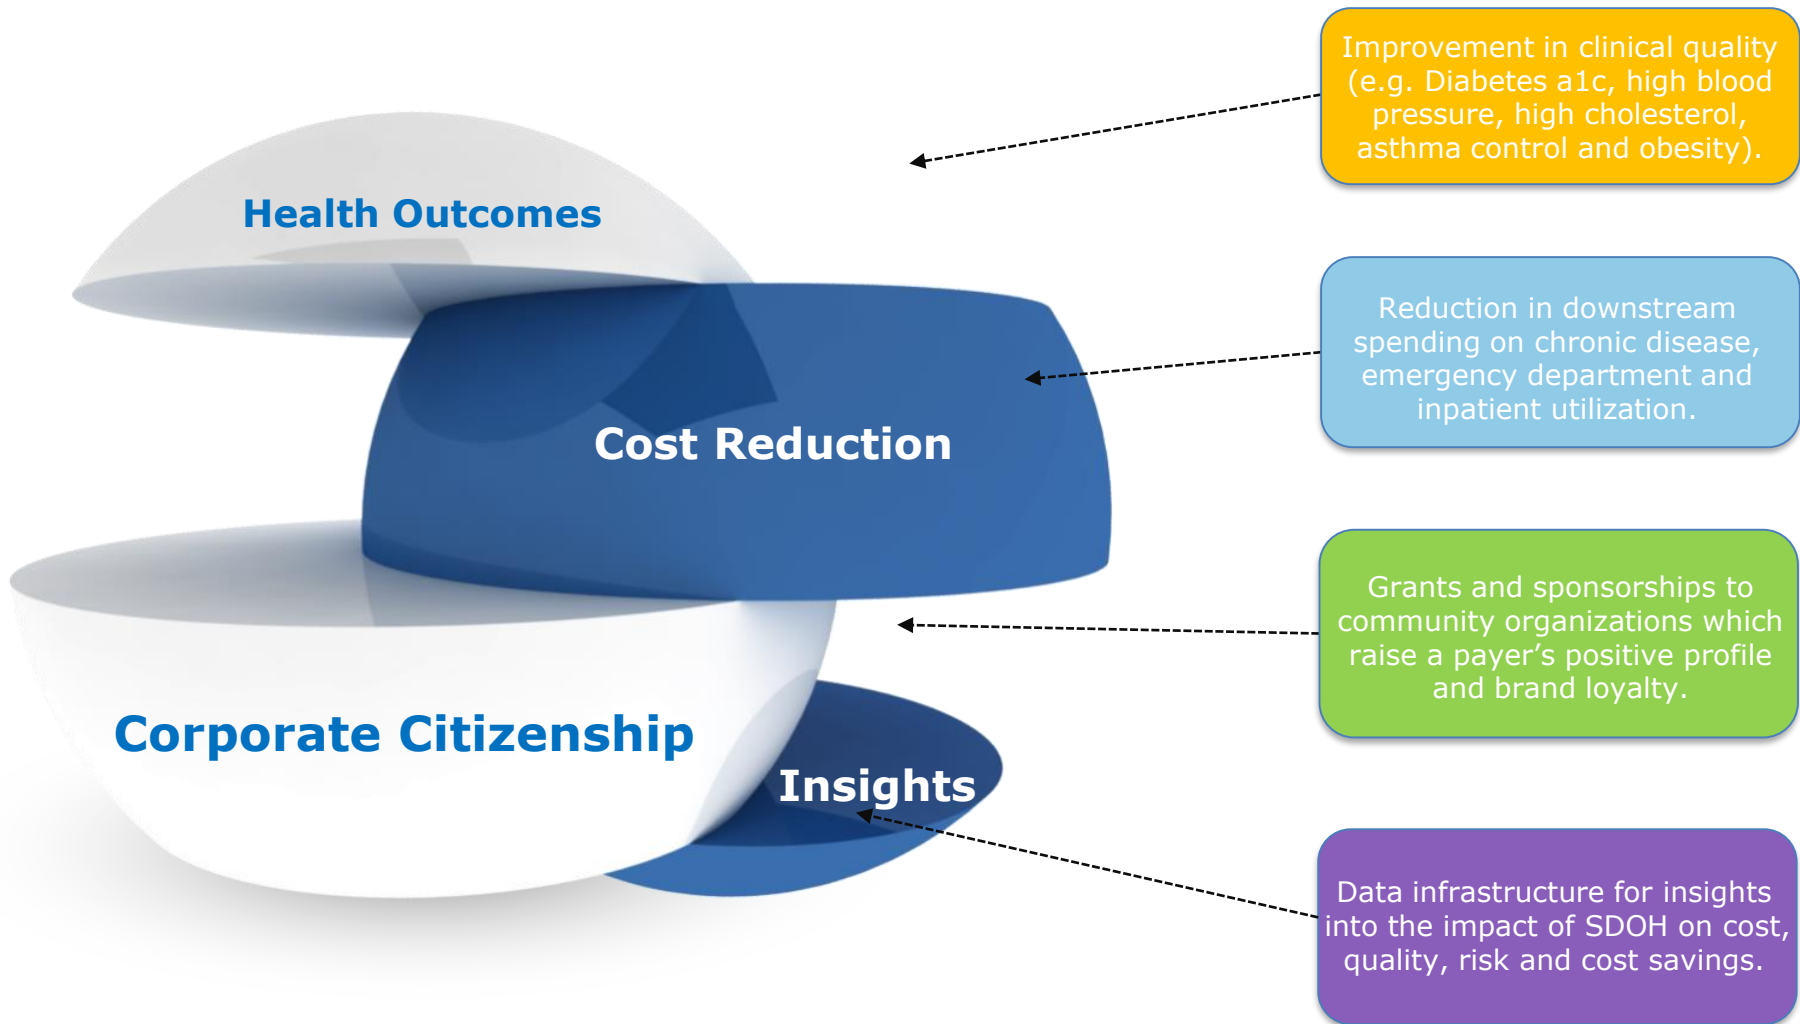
Health Outcomes

Cost Reduction

Corporate Citizenship

Insights

Improvement in clinical quality (e.g. Diabetes a1c, high blood pressure, high cholesterol, asthma control and obesity).

Reduction in downstream spending on chronic disease, emergency department and inpatient utilization.

Grants and sponsorships to community organizations which raise a payer’s positive profile and brand loyalty.

Data infrastructure for insights into the impact of SDOH on cost, quality, risk and cost savings.